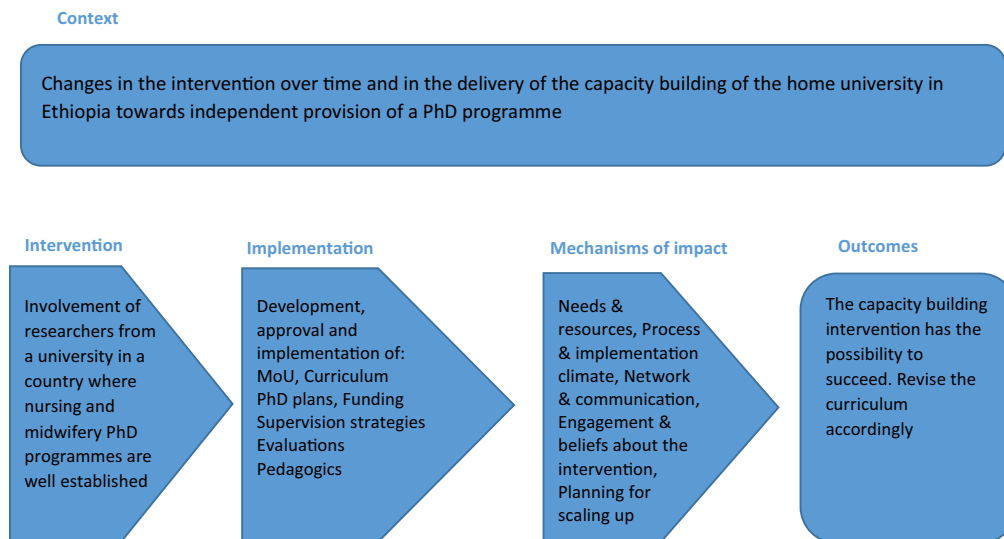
Context

Changes in the intervention over time and in the delivery of the capacity building of the home university in Ethiopia towards independent provision of a PhD programme

Intervention

Involvement of researchers from a university in a country where nursing and midwifery PhD programmes are well established

Implementation

Development, approval and implementation of: MoU, Curriculum PhD plans, Funding Supervision strategies Evaluations Pedagogics

Mechanisms of impact

Needs & resources, Process & implementation climate, Network & communication, Engagement & beliefs about the intervention, Planning for scaling up

Outcomes

The capacity building intervention has the possibility to succeed. Revise the curriculum accordingly